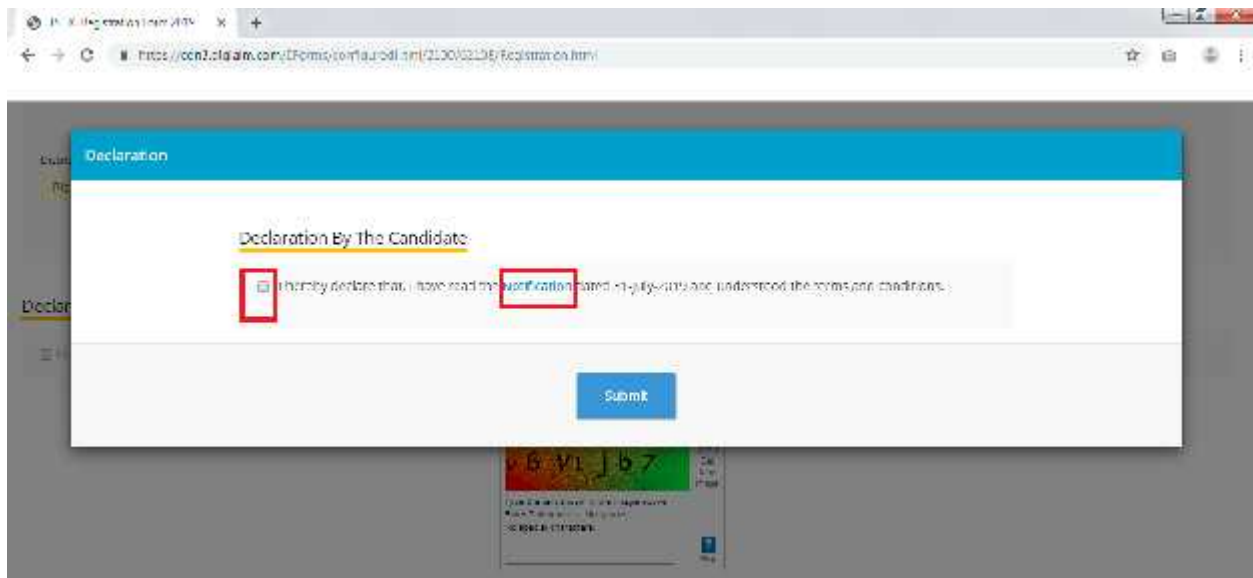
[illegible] Registration Form 2019 ×

https://ccn2.digialm.com/EForms/configuredHtml/2130/62138/Registration.html

Declaration

Declaration By The Candidate

I hereby declare that, I have read the notification dated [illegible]-July-2019 and understood the terms and conditions.

Submit

Decla

b B V1 J b 7

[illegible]